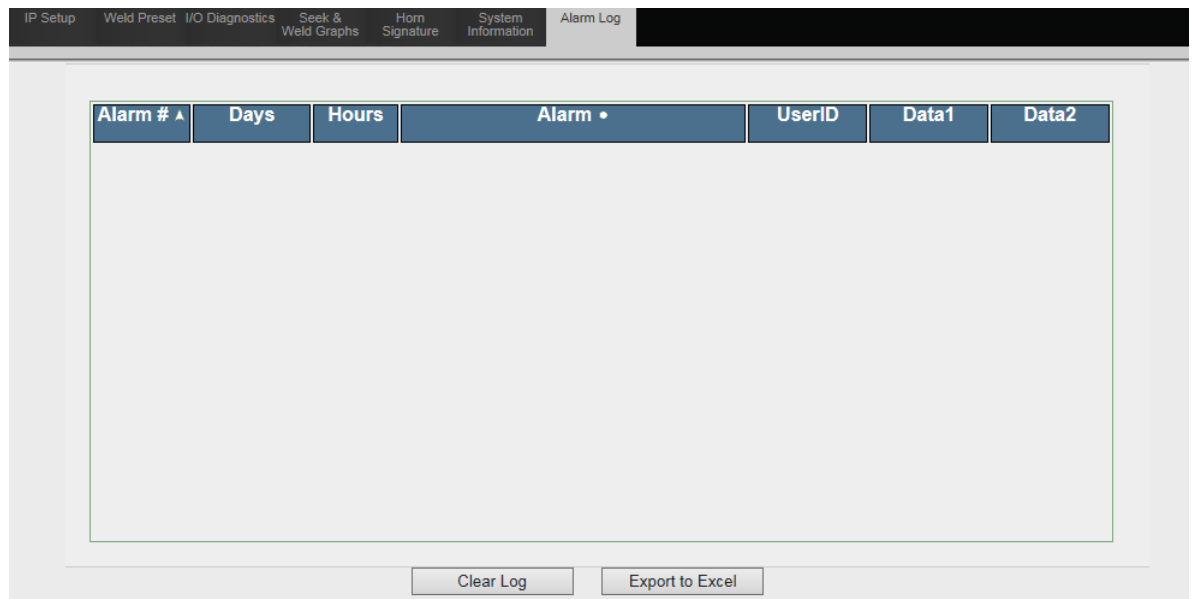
IP Setup | Weld Preset | I/O Diagnostics | Seek & Weld Graphs | Horn Signature | System Information | Alarm Log

| Alarm # ▲ | Days | Hours | Alarm • | UserID | Data1 | Data2 |
|---|---|---|---|---|---|---|

Clear Log | Export to Excel